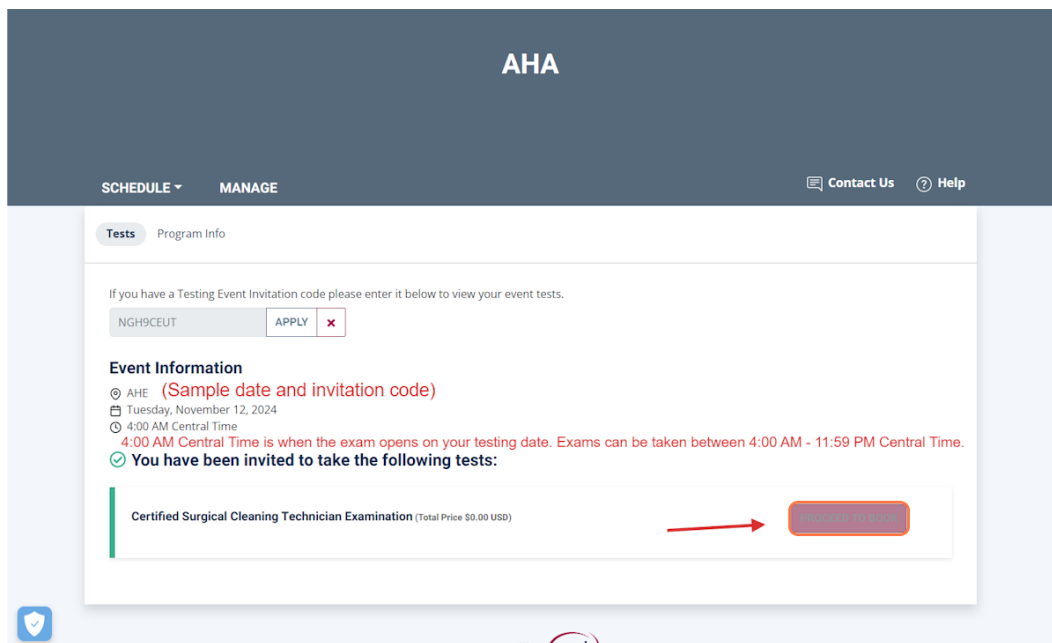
AHA

SCHEDULE ▾ MANAGE

Contact Us ? Help

Tests Program Info

If you have a Testing Event Invitation code please enter it below to view your event tests.

NGH9CEUT APPLY ×

Event Information

AHE (Sample date and invitation code)

Tuesday, November 12, 2024

4:00 AM Central Time

4:00 AM Central Time is when the exam opens on your testing date. Exams can be taken between 4:00 AM - 11:59 PM Central Time.

You have been invited to take the following tests:

Certified Surgical Cleaning Technician Examination (Total Price $0.00 USD)

PROCEED TO BOOK